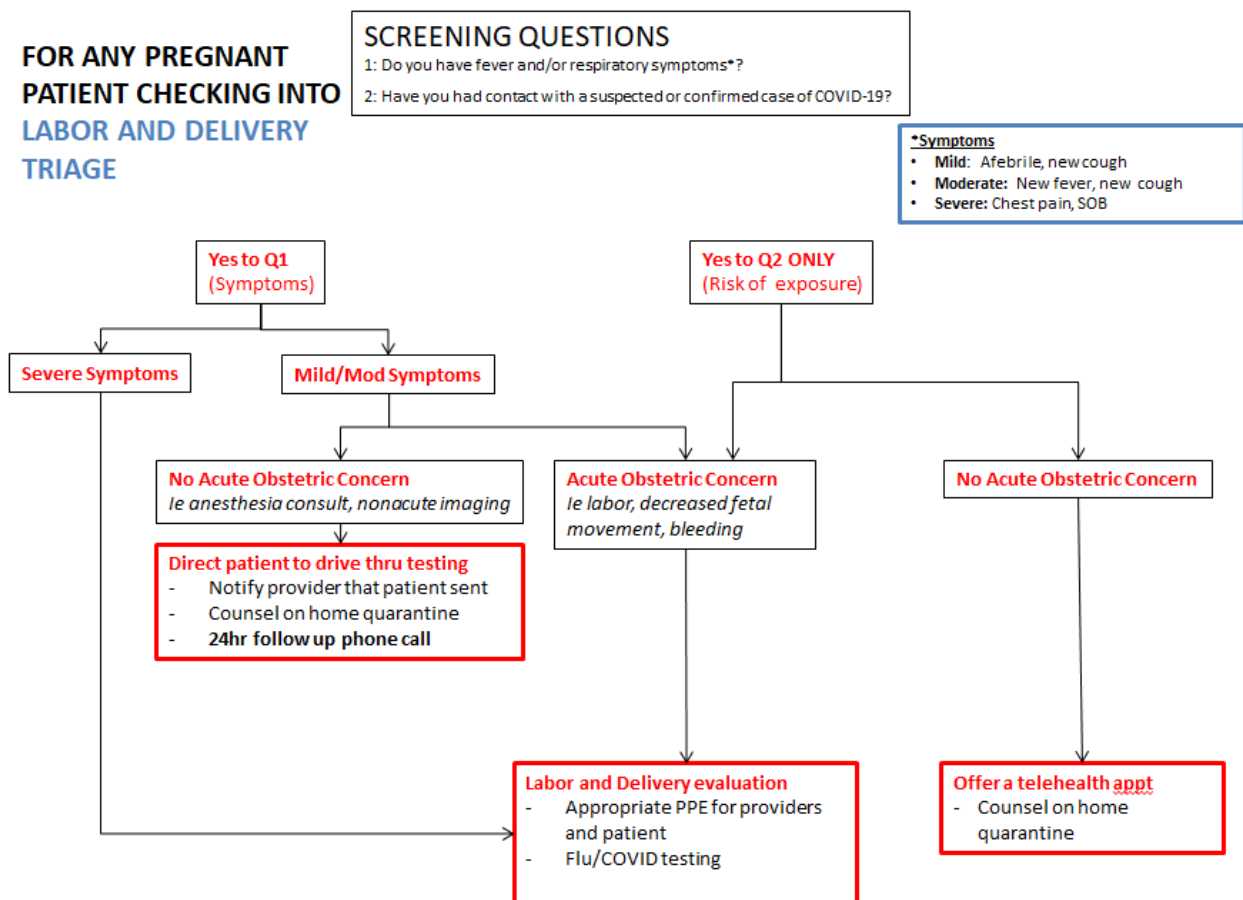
FOR ANY PREGNANT PATIENT CHECKING INTO LABOR AND DELIVERY TRIAGE

SCREENING QUESTIONS
1: Do you have fever and/or respiratory symptoms*?
2: Have you had contact with a suspected or confirmed case of COVID-19?

*Symptoms
- Mild: Afebrile, new cough
- Moderate: New fever, new cough
- Severe: Chest pain, SOB

Yes to Q1
(Symptoms)

Yes to Q2 ONLY
(Risk of exposure)

Severe Symptoms

Mild/Mod Symptoms

No Acute Obstetric Concern
Ie anesthesia consult, nonacute imaging

Acute Obstetric Concern
Ie labor, decreased fetal movement, bleeding

No Acute Obstetric Concern

Direct patient to drive thru testing
- Notify provider that patient sent
- Counsel on home quarantine
- 24hr follow up phone call

Labor and Delivery evaluation
- Appropriate PPE for providers and patient
- Flu/COVID testing

Offer a telehealth appt
- Counsel on home quarantine